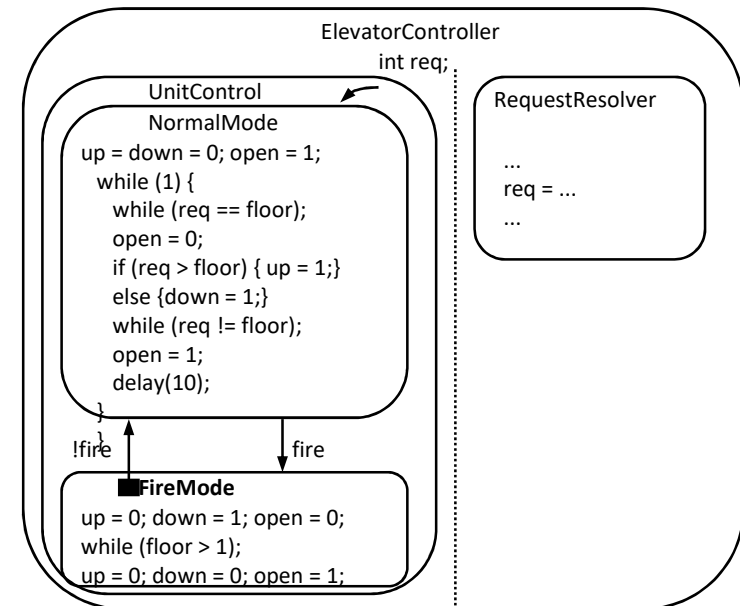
ElevatorController

int req;

UnitControl

NormalMode

up = down = 0; open = 1;
while (1) {
while (req == floor);
open = 0;
if (req > floor) { up = 1;}
else {down = 1;}
while (req != floor);
open = 1;
delay(10);
}
}

!fire

fire

FireMode

up = 0; down = 1; open = 0;
while (floor > 1);
up = 0; down = 0; open = 1;

RequestResolver

...
req = ...
...